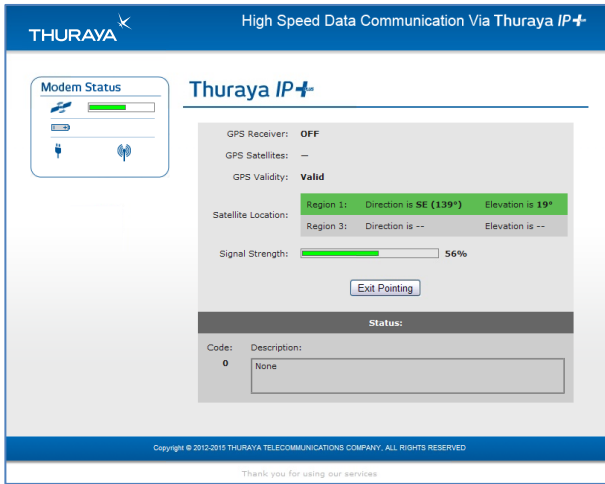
THURAYA

High Speed Data Communication Via Thuraya IP+

Modem Status

Thuraya IP+

| | |
|---|---|
| GPS Receiver: | OFF |
| GPS Satellites: | -- |
| GPS Validity: | Valid |

| Satellite Location: | Region 1: | Direction is SE (139°) | Elevation is 19° |
|---|---|---|---|
| | Region 3: | Direction is -- | Elevation is -- |

Signal Strength: 56%

Exit Pointing

Status:

Code: Description:
0 None

Copyright © 2012-2015 THURAYA TELECOMMUNICATIONS COMPANY, ALL RIGHTS RESERVED

Thank you for using our services